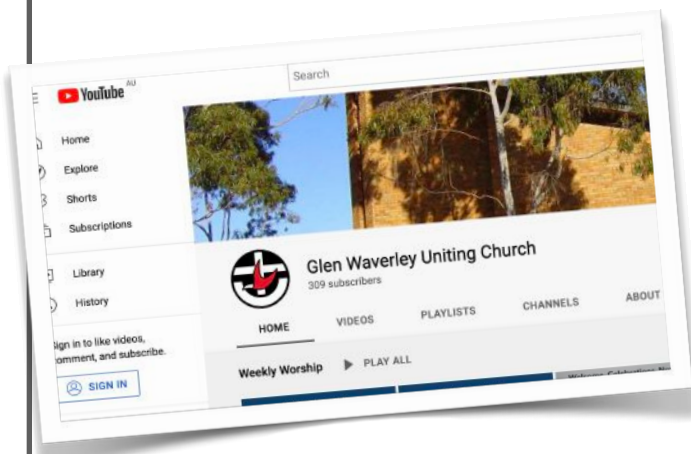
YouTube AU

Search

Home

Explore

Shorts

Subscriptions

Library

History

ign in to like videos, omment, and subscribe.

SIGN IN

Glen Waverley Uniting Church

309 subscribers

HOME

VIDEOS

PLAYLISTS

CHANNELS

ABOUT

Weekly Worship

PLAY ALL

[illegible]